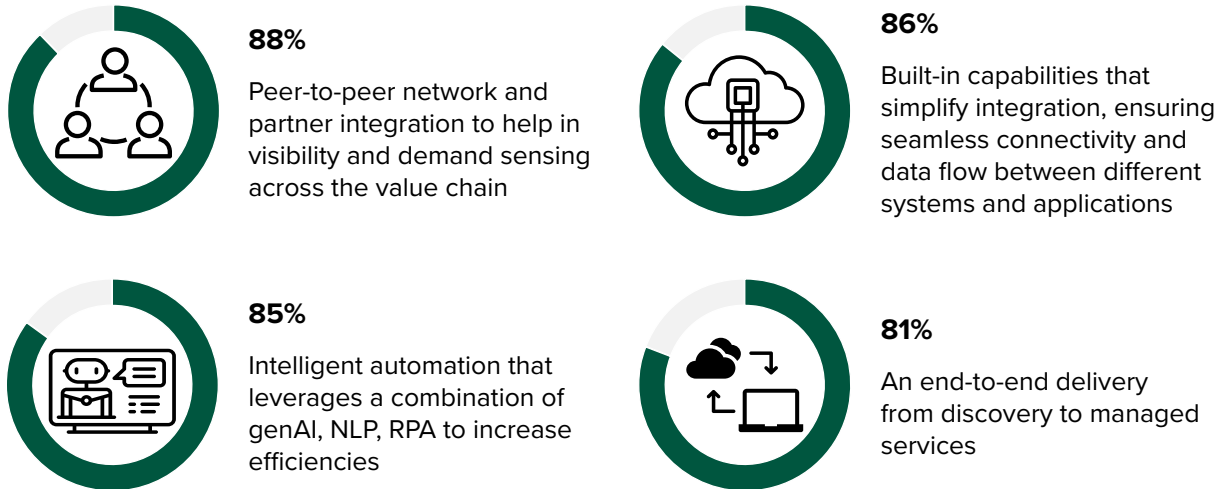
88%

Peer-to-peer network and partner integration to help in visibility and demand sensing across the value chain

86%

Built-in capabilities that simplify integration, ensuring seamless connectivity and data flow between different systems and applications

85%

Intelligent automation that leverages a combination of genAI, NLP, RPA to increase efficiencies

81%

An end-to-end delivery from discovery to managed services